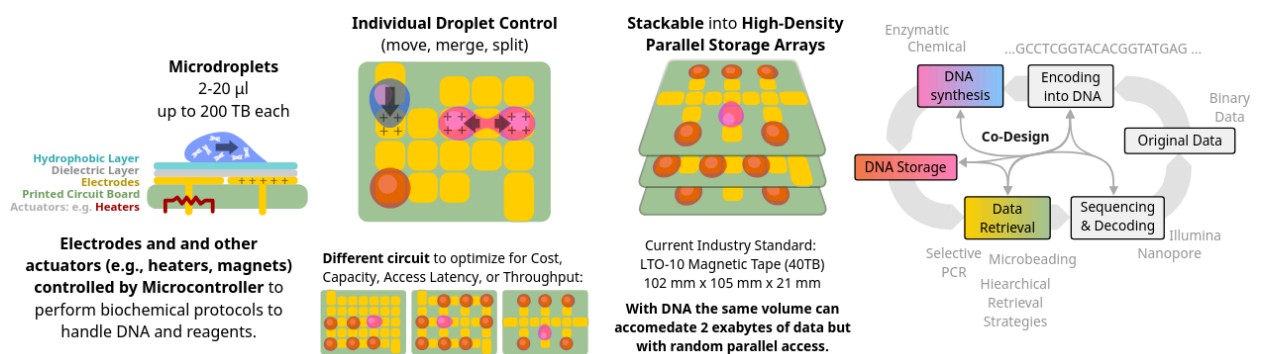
Microdroplets
2-20 µl
up to 200 TB each

Hydrophobic Layer
Dielectric Layer
Electrodes
Printed Circuit Board
Actuators: e.g. Heaters

Electrodes and and other actuators (e.g., heaters, magnets) controlled by Microcontroller to perform biochemical protocols to handle DNA and reagents.

Individual Droplet Control
(move, merge, split)

Different circuit to optimize for Cost, Capacity, Access Latency, or Throughput:

Stackable into High-Density Parallel Storage Arrays

Current Industry Standard:
LTO-10 Magnetic Tape (40TB)
102 mm x 105 mm x 21 mm

With DNA the same volume can accomedate 2 exabytes of data but with random parallel access.

Enzymatic
Chemical
...GCCTCGGTACACGGTATGAG ...
DNA synthesis
Encoding into DNA
Binary Data
Co-Design
Original Data
DNA Storage
Data Retrieval
Sequencing & Decoding
Selective PCR
Microbeading
Illumina
Nanopore
Hiearchical Retrieval Strategies